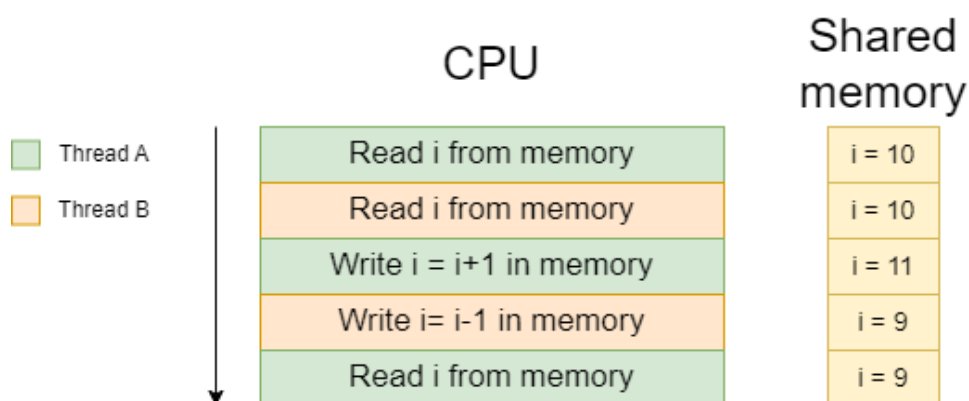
CPU

Shared memory

Thread A

Thread B

| CPU | Shared memory |
|---|---|
| Read i from memory | i = 10 |
| Read i from memory | i = 10 |
| Write i = i+1 in memory | i = 11 |
| Write i= i-1 in memory | i = 9 |
| Read i from memory | i = 9 |